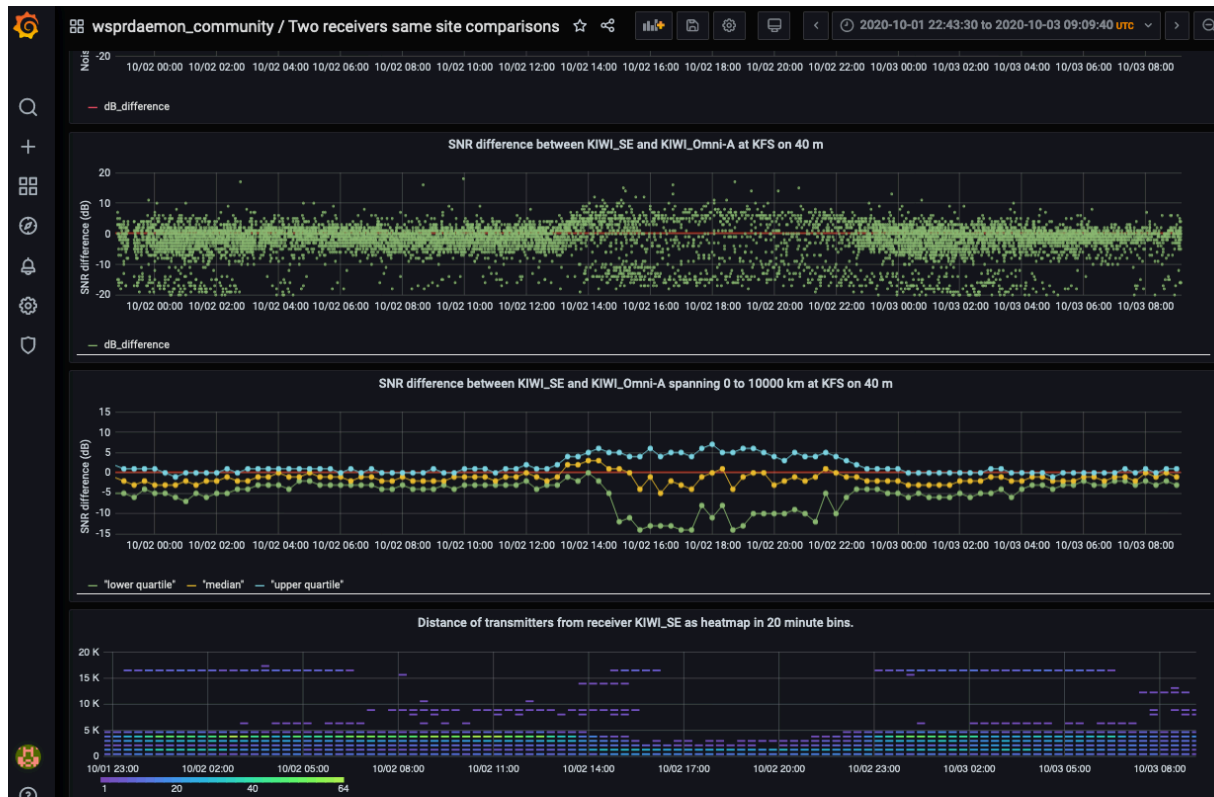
wsprdaemon_community / Two receivers same site comparisons

2020-10-01 22:43:30 to 2020-10-03 09:09:40 UTC

Nois -20

10/02 00:00 10/02 02:00 10/02 04:00 10/02 06:00 10/02 08:00 10/02 10:00 10/02 12:00 10/02 14:00 10/02 16:00 10/02 18:00 10/02 20:00 10/02 22:00 10/03 00:00 10/03 02:00 10/03 04:00 10/03 06:00 10/03 08:00

dB_difference

SNR difference between KIWI_SE and KIWI_Omni-A at KFS on 40 m

SNR difference (dB)

20 10 0 -10 -20

10/02 00:00 10/02 02:00 10/02 04:00 10/02 06:00 10/02 08:00 10/02 10:00 10/02 12:00 10/02 14:00 10/02 16:00 10/02 18:00 10/02 20:00 10/02 22:00 10/03 00:00 10/03 02:00 10/03 04:00 10/03 06:00 10/03 08:00

dB_difference

SNR difference between KIWI_SE and KIWI_Omni-A spanning 0 to 10000 km at KFS on 40 m

SNR difference (dB)

15 10 5 0 -5 -10 -15

10/02 00:00 10/02 02:00 10/02 04:00 10/02 06:00 10/02 08:00 10/02 10:00 10/02 12:00 10/02 14:00 10/02 16:00 10/02 18:00 10/02 20:00 10/02 22:00 10/03 00:00 10/03 02:00 10/03 04:00 10/03 06:00 10/03 08:00

"lower quartile" "median" "upper quartile"

Distance of transmitters from receiver KIWI_SE as heatmap in 20 minute bins.

20 K 15 K 10 K 5 K 0

10/01 23:00 10/02 02:00 10/02 05:00 10/02 08:00 10/02 11:00 10/02 14:00 10/02 17:00 10/02 20:00 10/02 23:00 10/03 02:00 10/03 05:00 10/03 08:00

1 20 40 64